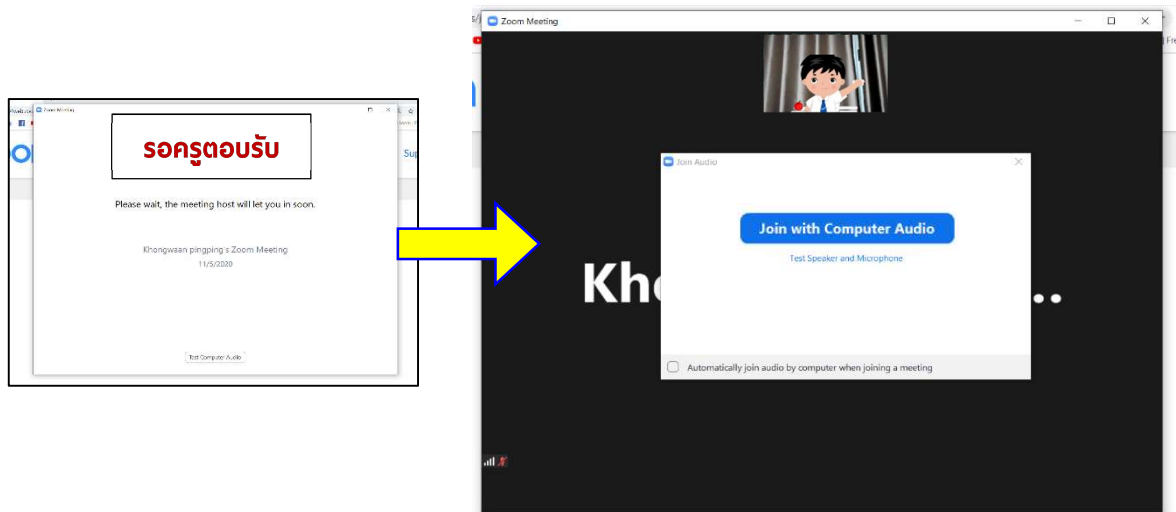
Zoom Meeting

รอครูตอบรับ

Please wait, the meeting host will let you in soon.

Khongwaan pingping's Zoom Meeting
11/5/2020

Test Computer Audio

Zoom Meeting

Join Audio

Join with Computer Audio

Test Speaker and Microphone

Kh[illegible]..

Automatically join audio by computer when joining a meeting